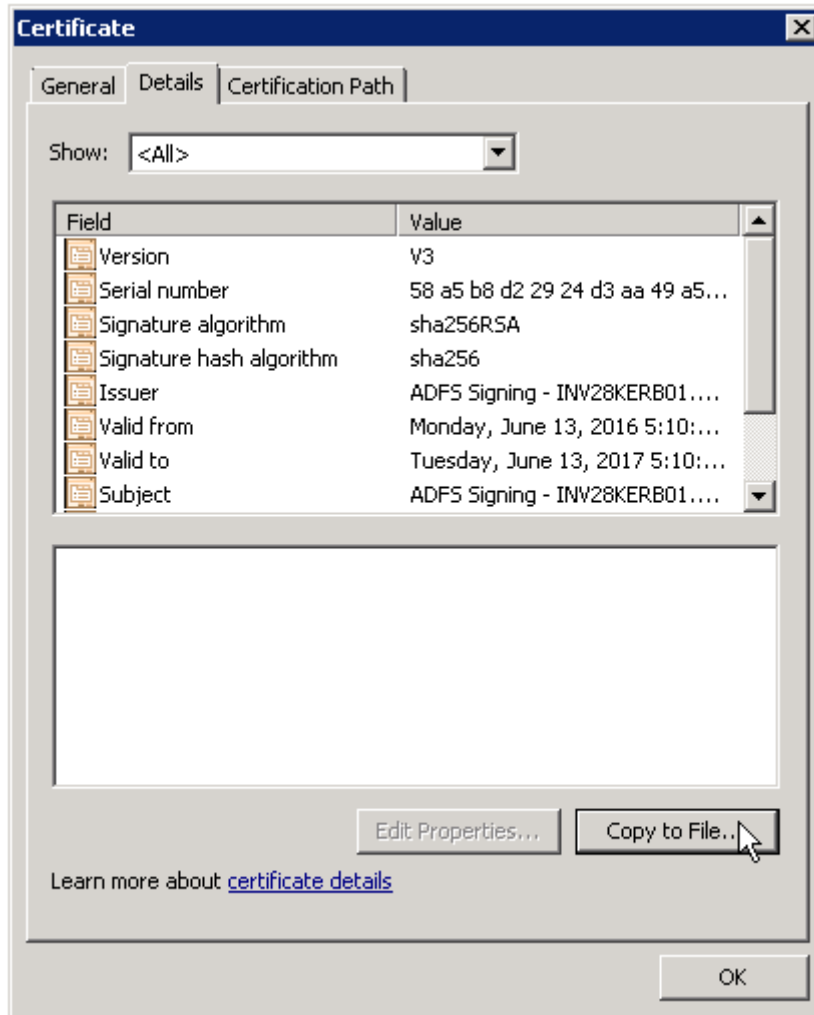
Certificate

General | Details | Certification Path

Show: <All>

| Field | Value |
|---|---|
| Version | V3 |
| Serial number | 58 a5 b8 d2 29 24 d3 aa 49 a5... |
| Signature algorithm | sha256RSA |
| Signature hash algorithm | sha256 |
| Issuer | ADFS Signing - INV28KERB01.... |
| Valid from | Monday, June 13, 2016 5:10:... |
| Valid to | Tuesday, June 13, 2017 5:10:... |
| Subject | ADFS Signing - INV28KERB01.... |

Edit Properties...

Copy to File...

Learn more about certificate details

OK